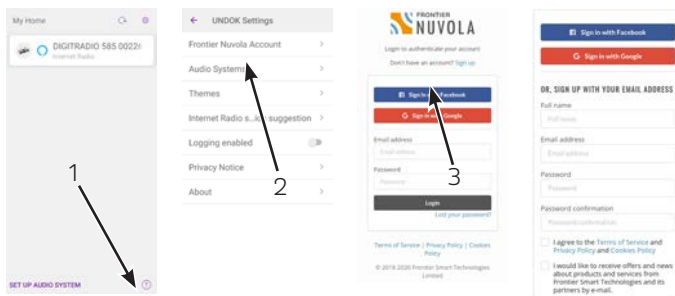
My Home

DIGITRADIO 585 0022
Internet Radio

1

SET UP AUDIO SYSTEM

UNDOK Settings

Frontier Nuvola Account

Audio Systems

Themes

Internet Radio s...k suggestion

Logging enabled

Privacy Notice

About

2

FRONTIER NUVOLA

Login to authenticate your account

Don't have an account? Sign up

Sign in with Facebook

Sign in with Google

Email address

Email address

Password

Password

Login

Lost your password?

3

Terms of Service | Privacy Policy | Cookies Policy

© 2019-2020 Frontier Smart Technologies Limited

Sign in with Facebook

Sign in with Google

OR, SIGN UP WITH YOUR EMAIL ADDRESS

Full name

Full name

Email address

Email address

Password

Password

Password confirmation

Password confirmation

I agree to the Terms of Service and Privacy Policy and Cookies Policy

I would like to receive offers and news about products and services from Frontier Smart Technologies and its partners by e-mail.